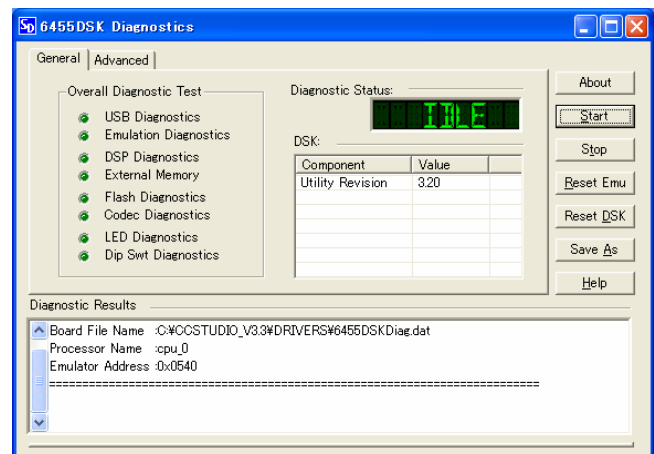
6455DSK Diagnostics

General | Advanced

Overall Diagnostic Test
USB Diagnostics
Emulation Diagnostics
DSP Diagnostics
External Memory
Flash Diagnostics
Codec Diagnostics
LED Diagnostics
Dip Swt Diagnostics

Diagnostic Status:
IDLE

DSK:

| Component | Value |
|---|---|
| Utility Revision | 3.20 |

About
Start
Stop
Reset Emu
Reset DSK
Save As
Help

Diagnostic Results

Board File Name :C:¥CCSTUDIO_V3.3¥DRIVERS¥6455DSKDiag.dat
Processor Name :cpu_0
Emulator Address :0x0540
==================================================================